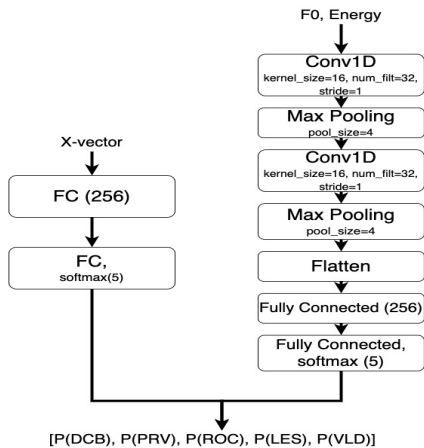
F0, Energy

Conv1D
kernel_size=16, num_filt=32, stride=1

Max Pooling
pool_size=4

Conv1D
kernel_size=16, num_filt=32, stride=1

Max Pooling
pool_size=4

Flatten

Fully Connected (256)

Fully Connected, softmax (5)

X-vector

FC (256)

FC, softmax(5)

[P(DCB), P(PRV), P(ROC), P(LES), P(VLD)]